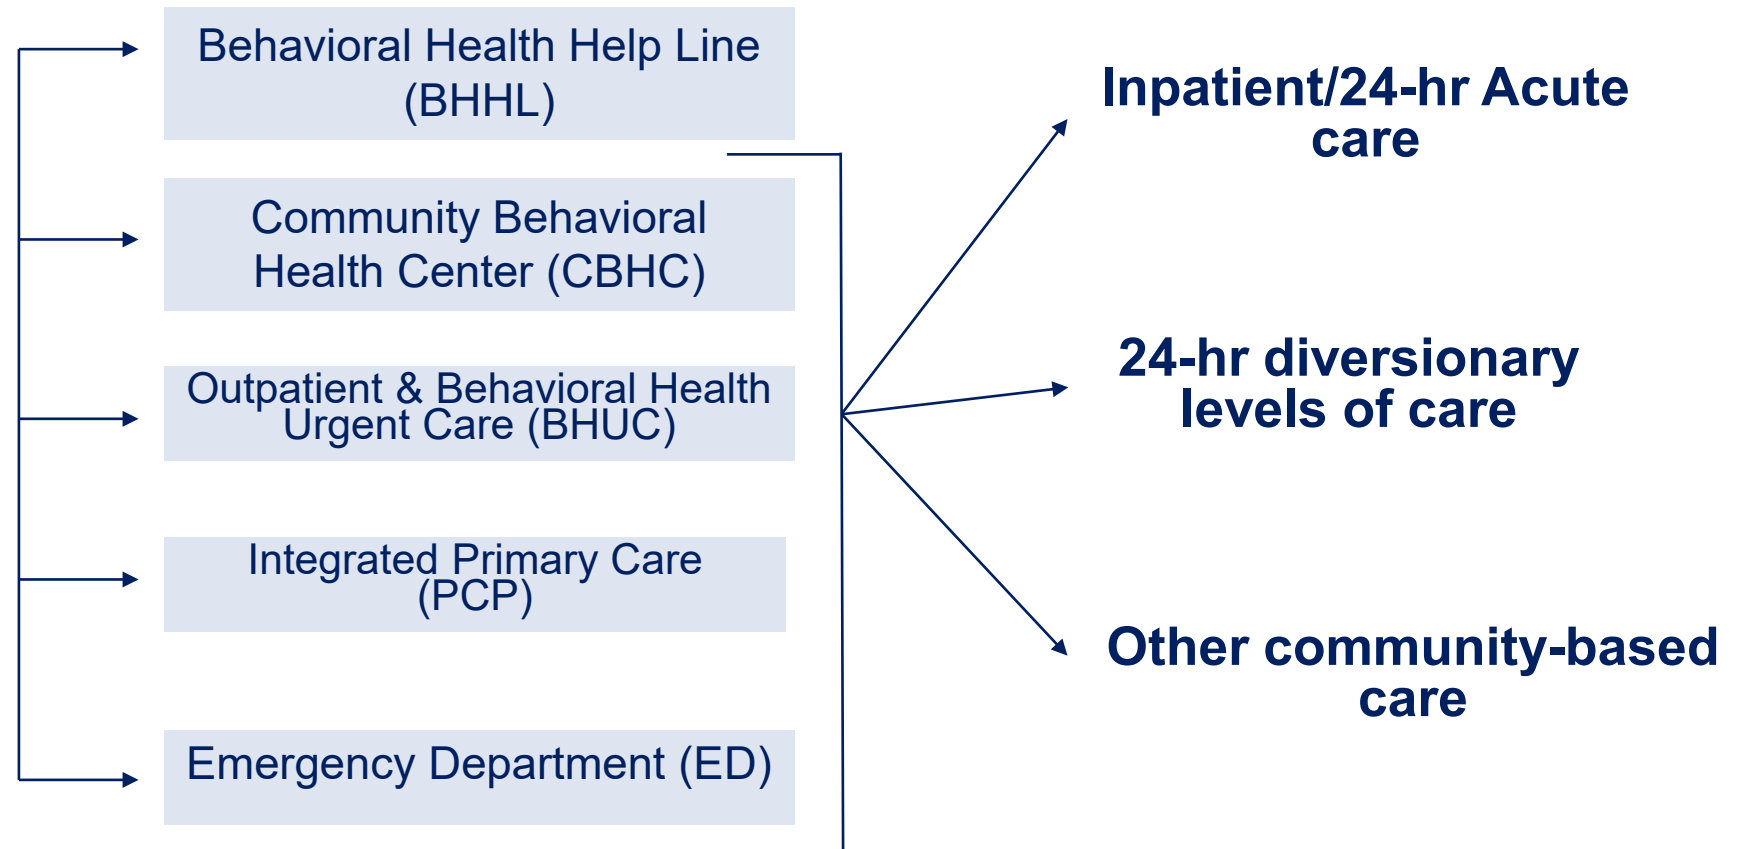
Behavioral Health Help Line (BHHL)

Community Behavioral Health Center (CBHC)

Outpatient & Behavioral Health Urgent Care (BHUC)

Integrated Primary Care (PCP)

Emergency Department (ED)

Inpatient/24-hr Acute care

24-hr diversionary levels of care

Other community-based care